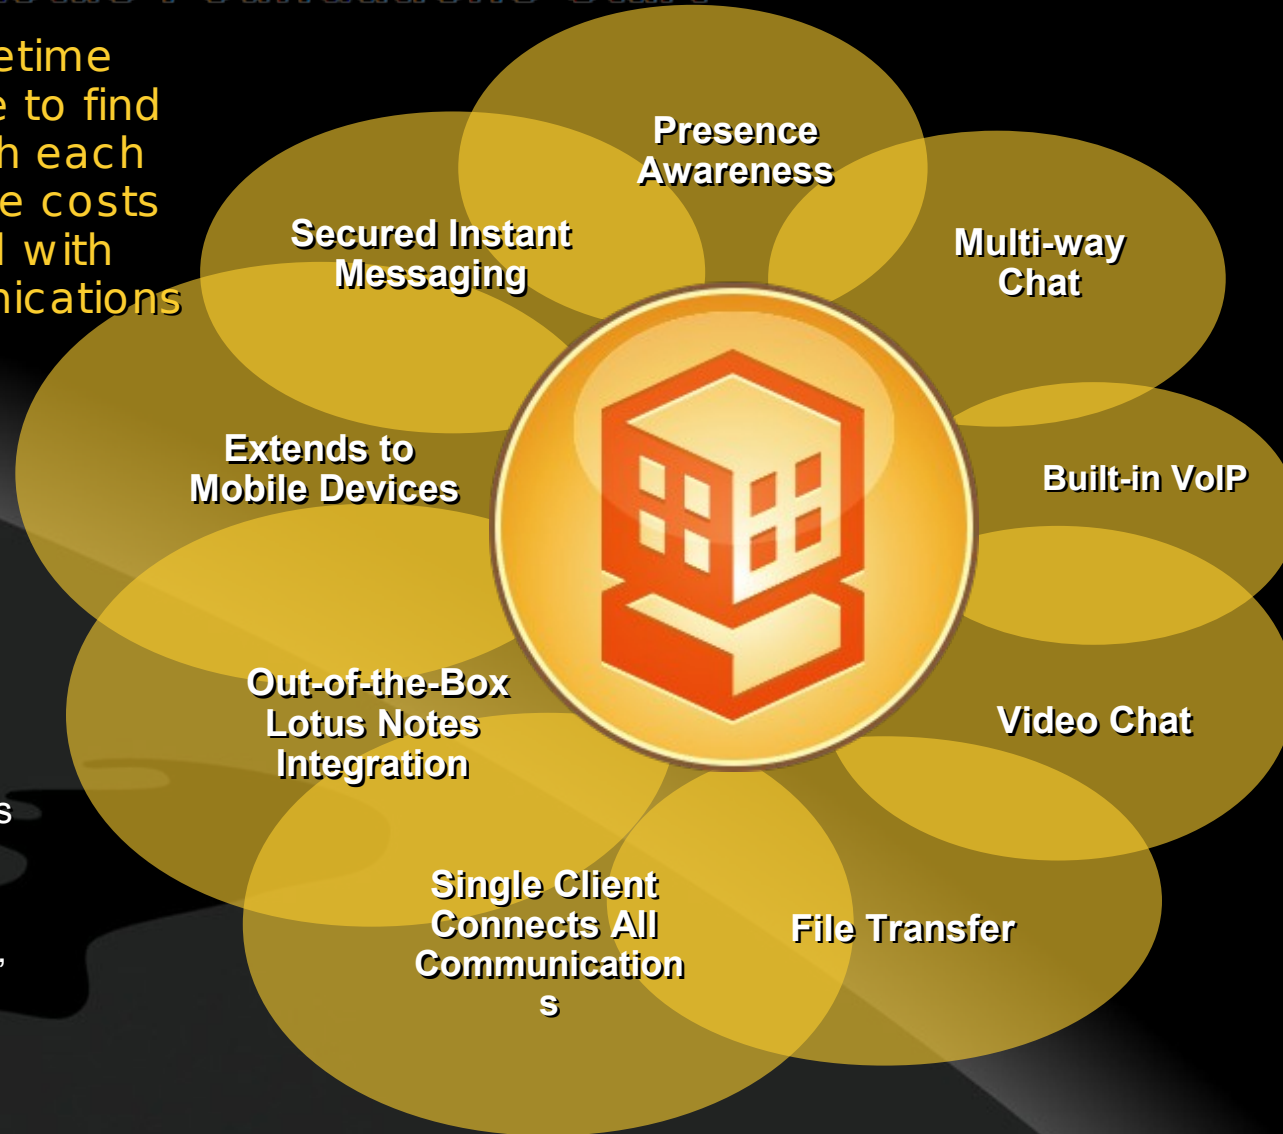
etime
e to find
h each
e costs
l with
nications

s

,

Presence Awareness

Multi-way Chat

Secured Instant Messaging

Extends to Mobile Devices

Built-in VoIP

Video Chat

Out-of-the-Box Lotus Notes Integration

Single Client Connects All Communication s

File Transfer